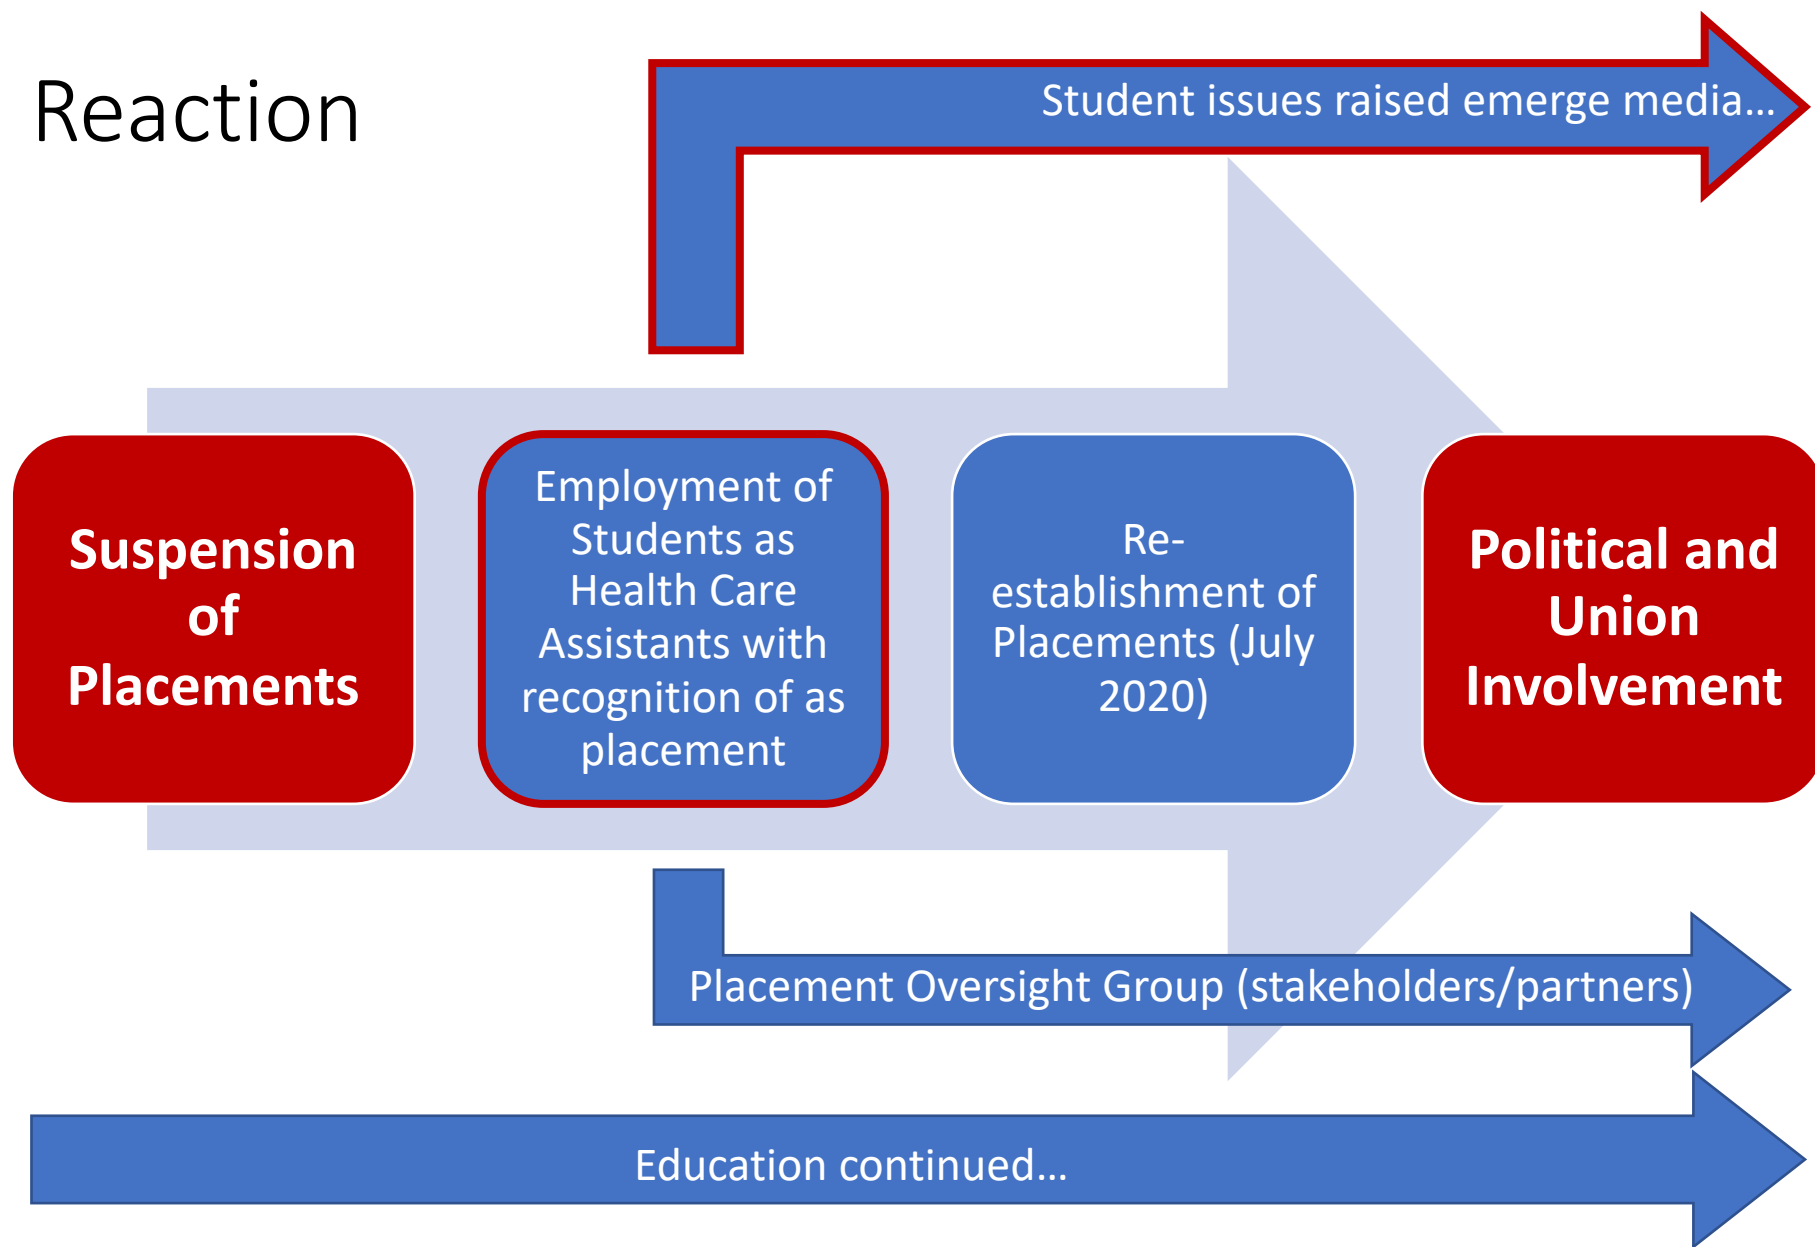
Reaction

Student issues raised emerge media…

Suspension of Placements

Employment of Students as Health Care Assistants with recognition of as placement

Re-establishment of Placements (July 2020)

Political and Union Involvement

Placement Oversight Group (stakeholders/partners)

Education continued…